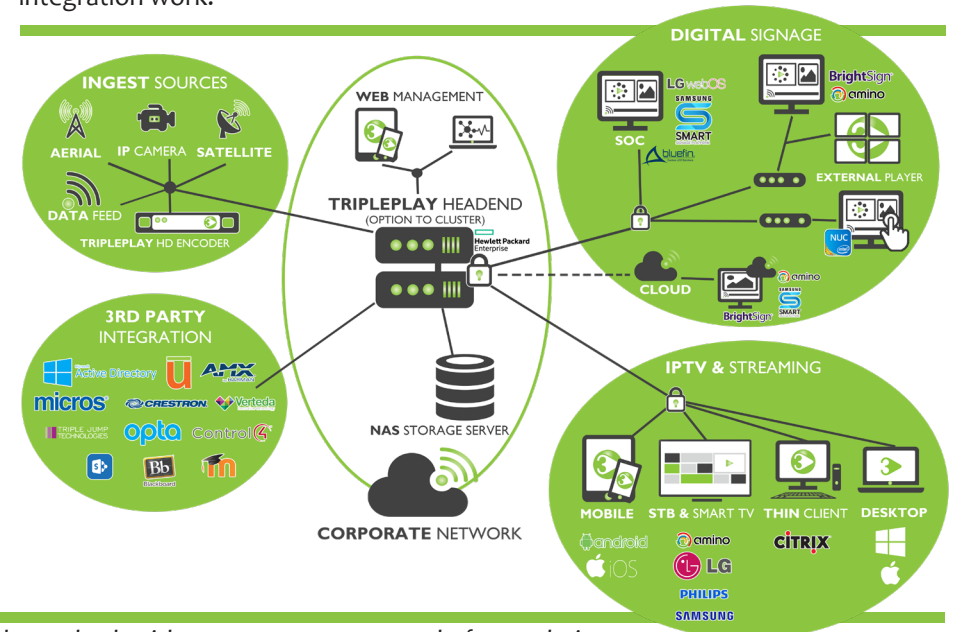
integration work.

INGEST SOURCES

AERIAL IP CAMERA SATELLITE

DATA FEED

TRIPLEPLAY HD ENCODER

WEB MANAGEMENT

TRIPLEPLAY HEADEND
(OPTION TO CLUSTER)

Hewlett Packard Enterprise

DIGITAL SIGNAGE

LG webOS

SAMSUNG SMART

SOC

bluefin

BrightSign

amino

EXTERNAL PLAYER

NUC

CLOUD

amino

BrightSign

SAMSUNG SMART

3RD PARTY INTEGRATION

Active Directory

AMX

micros

CRESTRON

Verteda

TRIPLE JUMP TECHNOLOGIES

opta

Control4

Bb Blackboard

NAS STORAGE SERVER

CORPORATE NETWORK

IPTV & STREAMING

MOBILE STB & SMART TV THIN CLIENT DESKTOP

android

iOS

amino

LG

PHILIPS

SAMSUNG

CITRIX

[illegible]